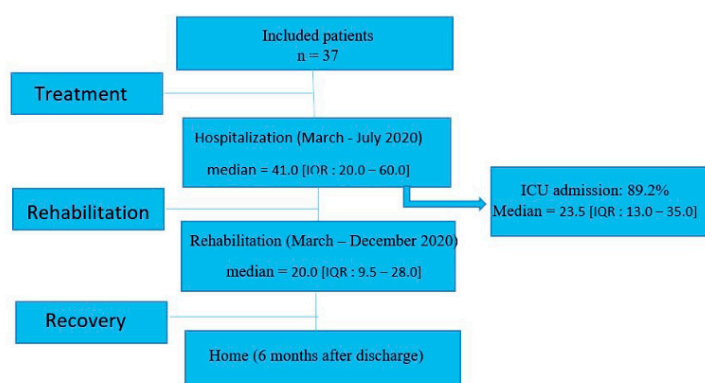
Included patients
n = 37

Treatment

Hospitalization (March - July 2020)
median = 41.0 [IQR : 20.0 – 60.0]

ICU admission: 89.2%
Median = 23.5 [IQR : 13.0 – 35.0]

Rehabilitation

Rehabilitation (March – December 2020)
median = 20.0 [IQR : 9.5 – 28.0]

Recovery

Home (6 months after discharge)